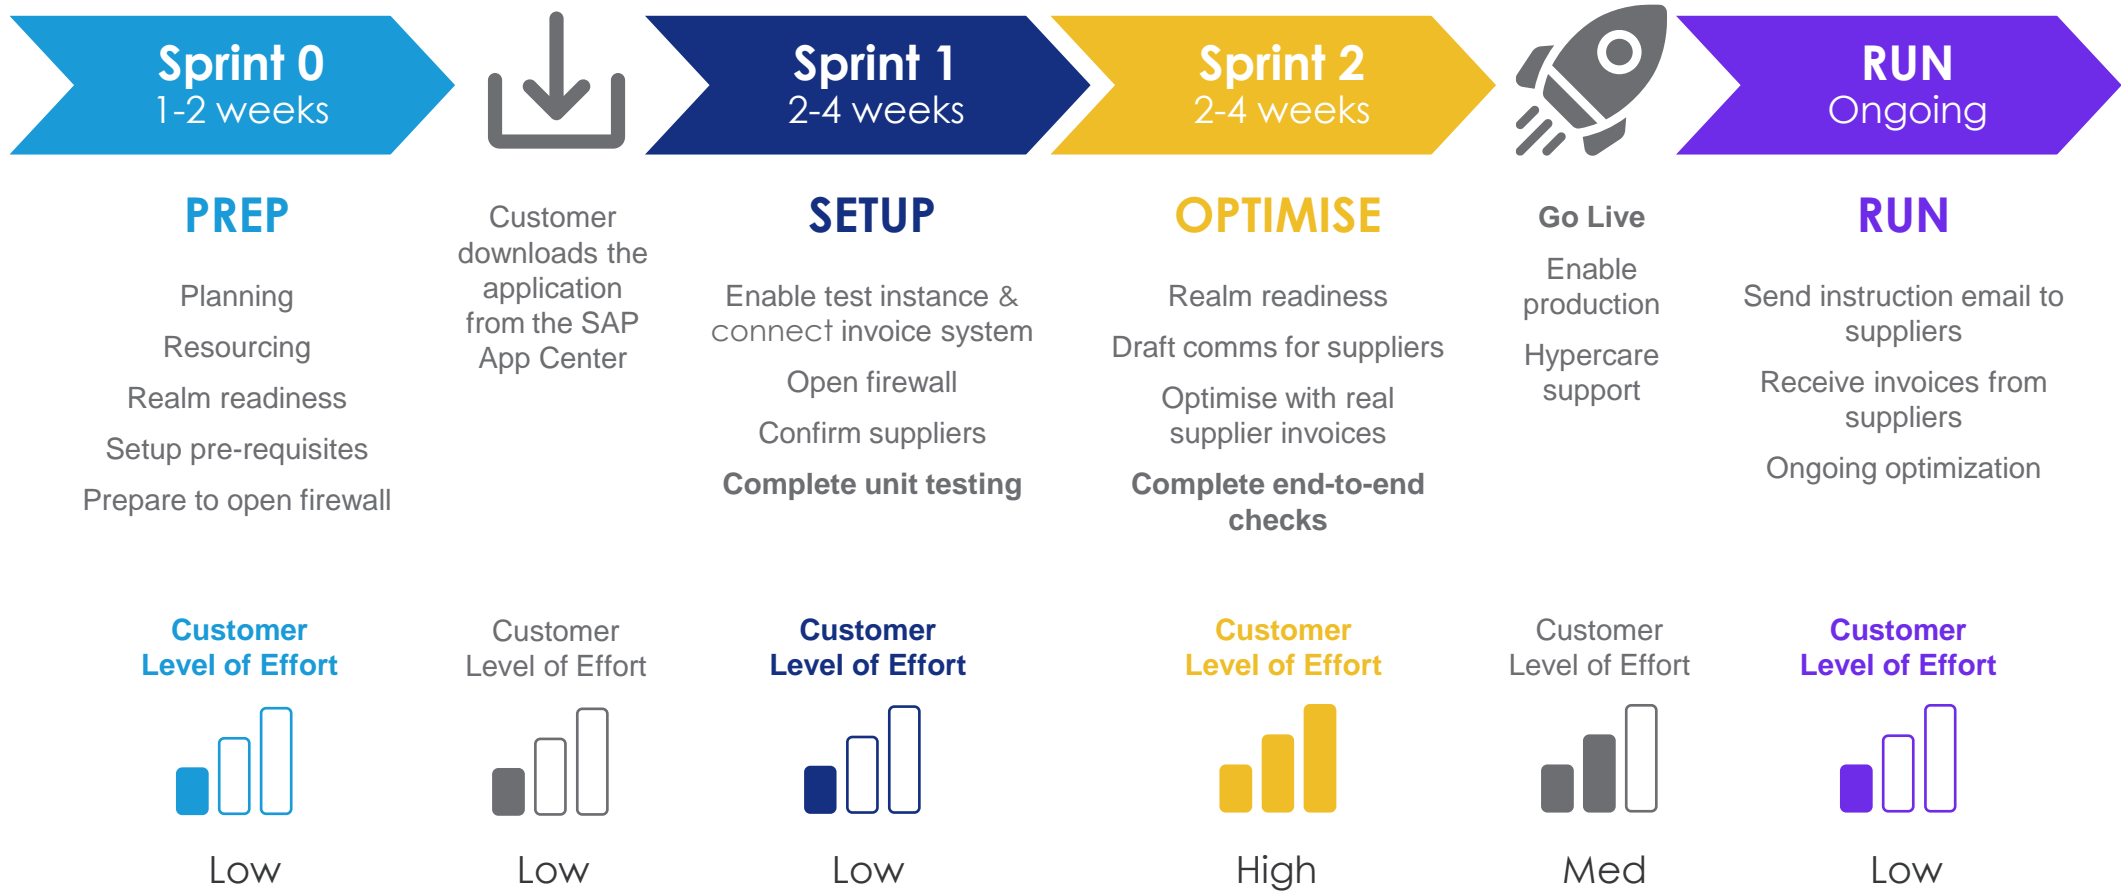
Sprint 0
1-2 weeks

Sprint 1
2-4 weeks

Sprint 2
2-4 weeks

RUN
Ongoing

PREP

Planning

Resourcing

Realm readiness

Setup pre-requisites

Prepare to open firewall

Customer downloads the application from the SAP App Center

SETUP

Enable test instance & connect invoice system

Open firewall

Confirm suppliers

Complete unit testing

OPTIMISE

Realm readiness

Draft comms for suppliers

Optimise with real supplier invoices

Complete end-to-end checks

Go Live

Enable production

Hypercare support

RUN

Send instruction email to suppliers

Receive invoices from suppliers

Ongoing optimization

Customer Level of Effort

Low

Customer Level of Effort

Low

Customer Level of Effort

Low

Customer Level of Effort

High

Customer Level of Effort

Med

Customer Level of Effort

Low